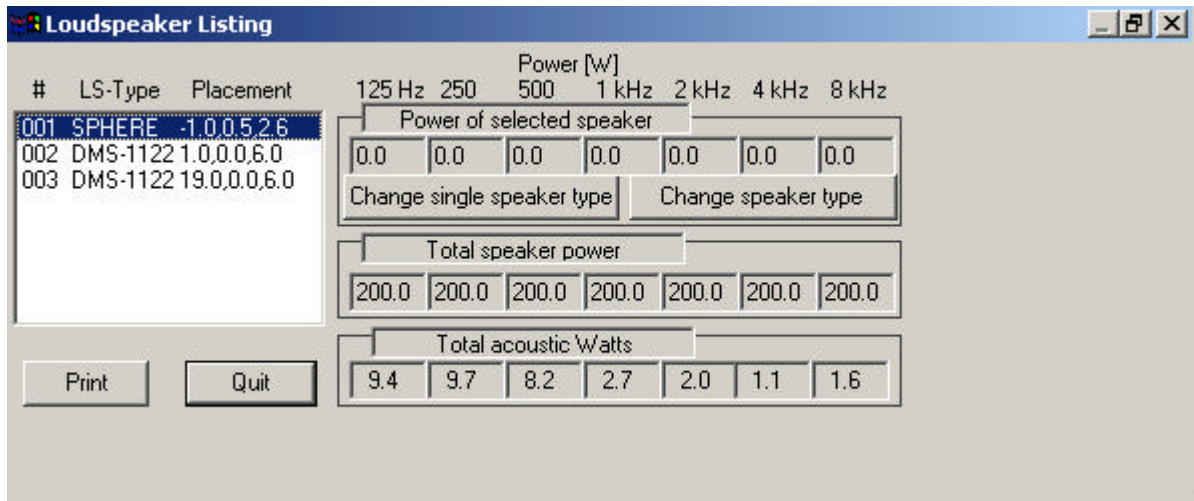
Loudspeaker Listing

# LS-Type Placement

Power [W]
125 Hz 250 500 1 kHz 2 kHz 4 kHz 8 kHz

001 SPHERE -1.0,0.5,2.6
002 DMS-1122 1.0,0.0,6.0
003 DMS-1122 19.0,0.0,6.0

Power of selected speaker

| 0.0 | 0.0 | 0.0 | 0.0 | 0.0 | 0.0 | 0.0 |
|---|---|---|---|---|---|---|

Change single speaker type
Change speaker type

Total speaker power

| 200.0 | 200.0 | 200.0 | 200.0 | 200.0 | 200.0 | 200.0 |
|---|---|---|---|---|---|---|

Total acoustic Watts

| 9.4 | 9.7 | 8.2 | 2.7 | 2.0 | 1.1 | 1.6 |
|---|---|---|---|---|---|---|

Print
Quit